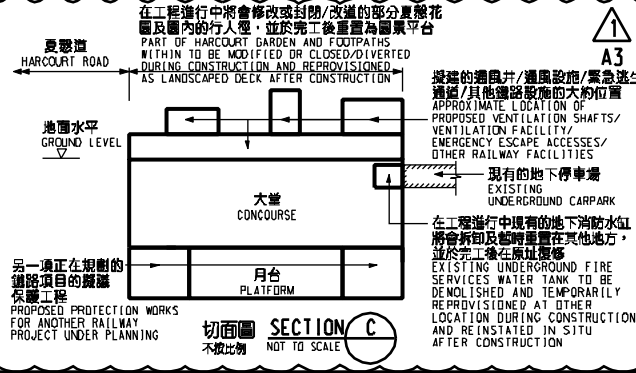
在工程進行中將會修改或封閉/改道的部分夏慤花園及園內的行人徑，並於完工後重置為園景平台
PART OF HARCOURT GARDEN AND FOOTPATHS WITHIN TO BE MODIFIED OR CLOSED/DIVERTED DURING CONSTRUCTION AND REPROVISIONED AS LANDSCAPED DECK AFTER CONSTRUCTION

A3

夏慤道
HARCOURT ROAD

擬建的通風井/通風設施/緊急逃生通道/其他鐵路設施的大約位置
APPROXIMATE LOCATION OF PROPOSED VENTILATION SHAFTS/ VENTILATION FACILITY/ EMERGENCY ESCAPE ACCESSES/ OTHER RAILWAY FACILITIES

地面水平
GROUND LEVEL

現有的地下停車場
EXISTING UNDERGROUND CARPARK

大堂
CONCOURSE

在工程進行中現有的地下消防水缸將會拆卸及暫時重置在其他地方，並於完工後在原址復修
EXISTING UNDERGROUND FIRE SERVICES WATER TANK TO BE DEMOLISHED AND TEMPORARILY REPROVISIONED AT OTHER LOCATION DURING CONSTRUCTION AND REINSTATED IN SITU AFTER CONSTRUCTION

另一項正在規劃的鐵路項目的擬議保護工程
PROPOSED PROTECTION WORKS FOR ANOTHER RAILWAY PROJECT UNDER PLANNING

月台
PLATFORM

切面圖 SECTION C
不按比例 NOT TO SCALE